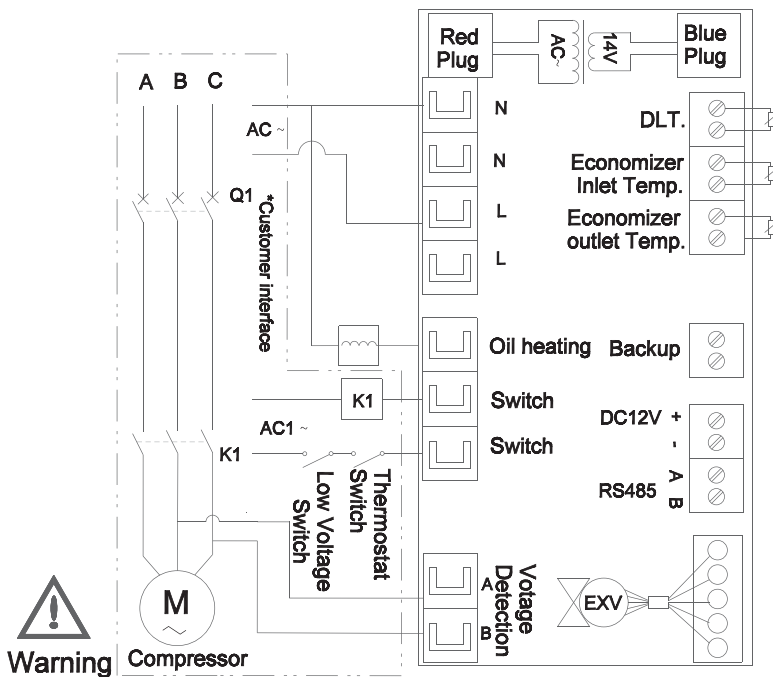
Red Plug

AC~

14V

Blue Plug

A B C

AC ~

Q1

*Customer interface

N

N

L

L

DLT.

Economizer Inlet Temp.

Economizer outlet Temp.

Oil heating

Backup

K1

Switch

Switch

DC12V +

-

RS485 A B

AC1 ~

K1

Low Voltage Switch

Thermostat Switch

Votage Detection

A

B

EXV

M

Warning

Compressor